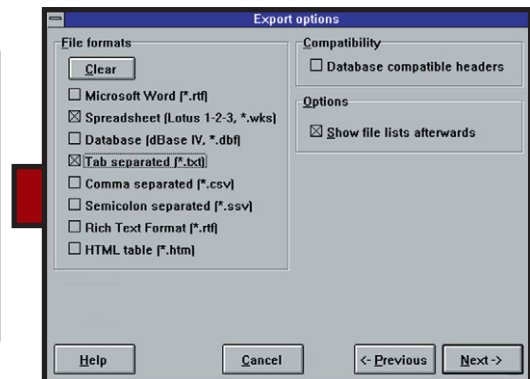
Export options

File formats

Clear

☐ Microsoft Word (*.rtf)
☒ Spreadsheet (Lotus 1-2-3, *.wks)
☐ Database (dBase IV, *.dbf)
☒ Tab separated (*.txt)
☐ Comma separated (*.csv)
☐ Semicolon separated (*.ssv)
☐ Rich Text Format (*.rtf)
☐ HTML table (*.htm)

Compatibility

☐ Database compatible headers

Options

☒ Show file lists afterwards

Help

Cancel

<- Previous

Next ->